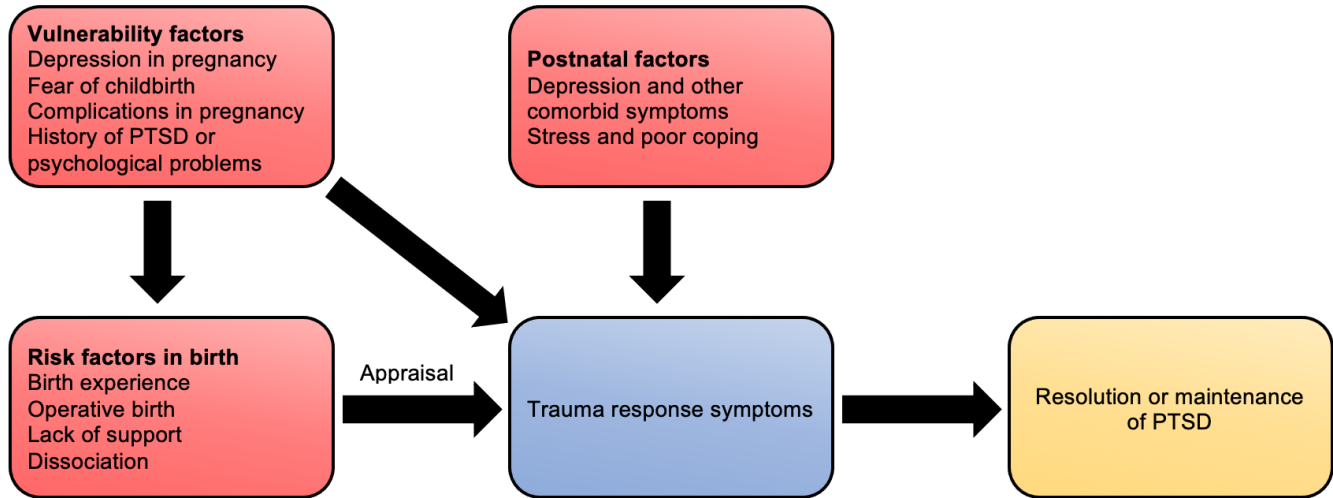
**Vulnerability factors**
Depression in pregnancy
Fear of childbirth
Complications in pregnancy
History of PTSD or psychological problems

**Postnatal factors**
Depression and other comorbid symptoms
Stress and poor coping

**Risk factors in birth**
Birth experience
Operative birth
Lack of support
Dissociation

Appraisal

Trauma response symptoms

Resolution or maintenance of PTSD